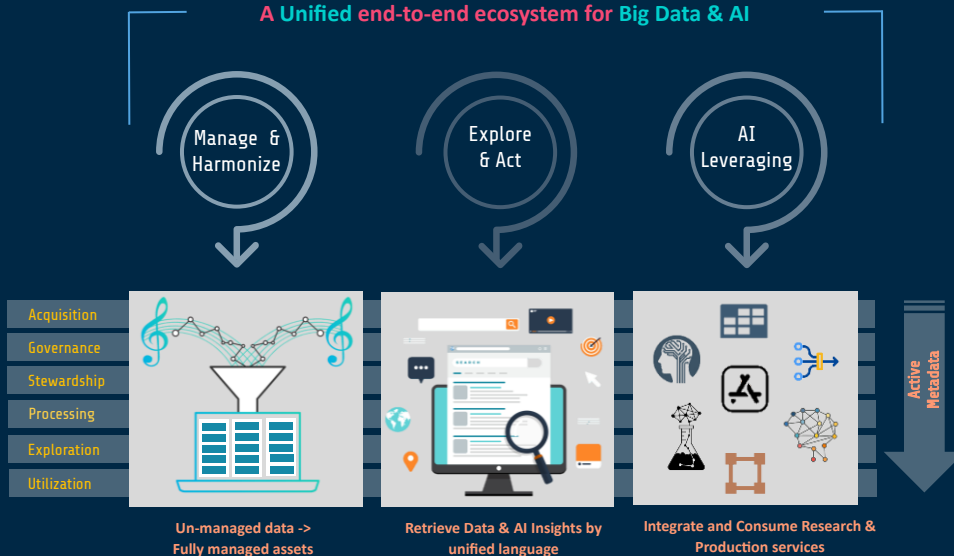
A Unified end-to-end ecosystem for Big Data & AI

Manage & Harmonize

Explore & Act

AI Leveraging

Acquisition

Governance

Stewardship

Processing

Exploration

Utilization

Active Metadata

Un-managed data -> Fully managed assets

Retrieve Data & AI Insights by unified language

Integrate and Consume Research & Production services